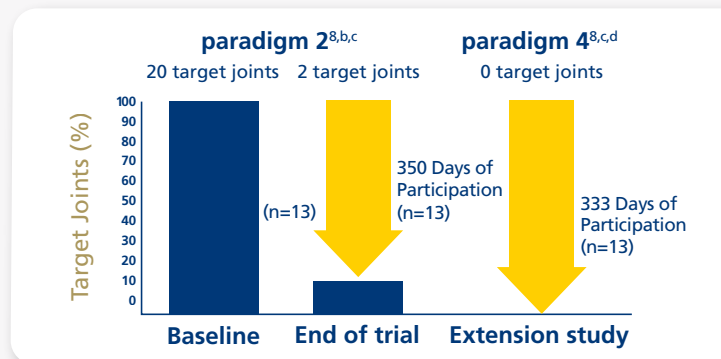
paradigm $2^{8,b,c}$

paradigm $4^{8,c,d}$

20 target joints

2 target joints

0 target joints

Target Joints (%)

100
90
80
70
60
50
40
30
20
10
0

(n=13)

350 Days of Participation (n=13)

333 Days of Participation (n=13)

Baseline

End of trial

Extension study